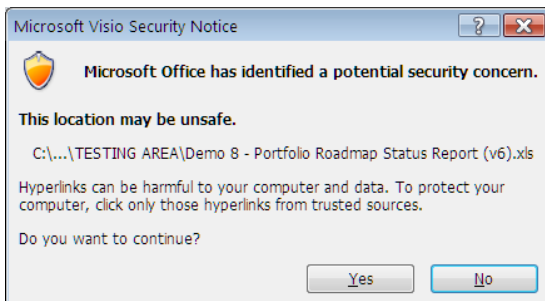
Microsoft Visio Security Notice

?

Microsoft Office has identified a potential security concern.

This location may be unsafe.

C:\...\TESTING AREA\Demo 8 - Portfolio Roadmap Status Report (v6).xls

Hyperlinks can be harmful to your computer and data. To protect your computer, click only those hyperlinks from trusted sources.

Do you want to continue?

Yes No